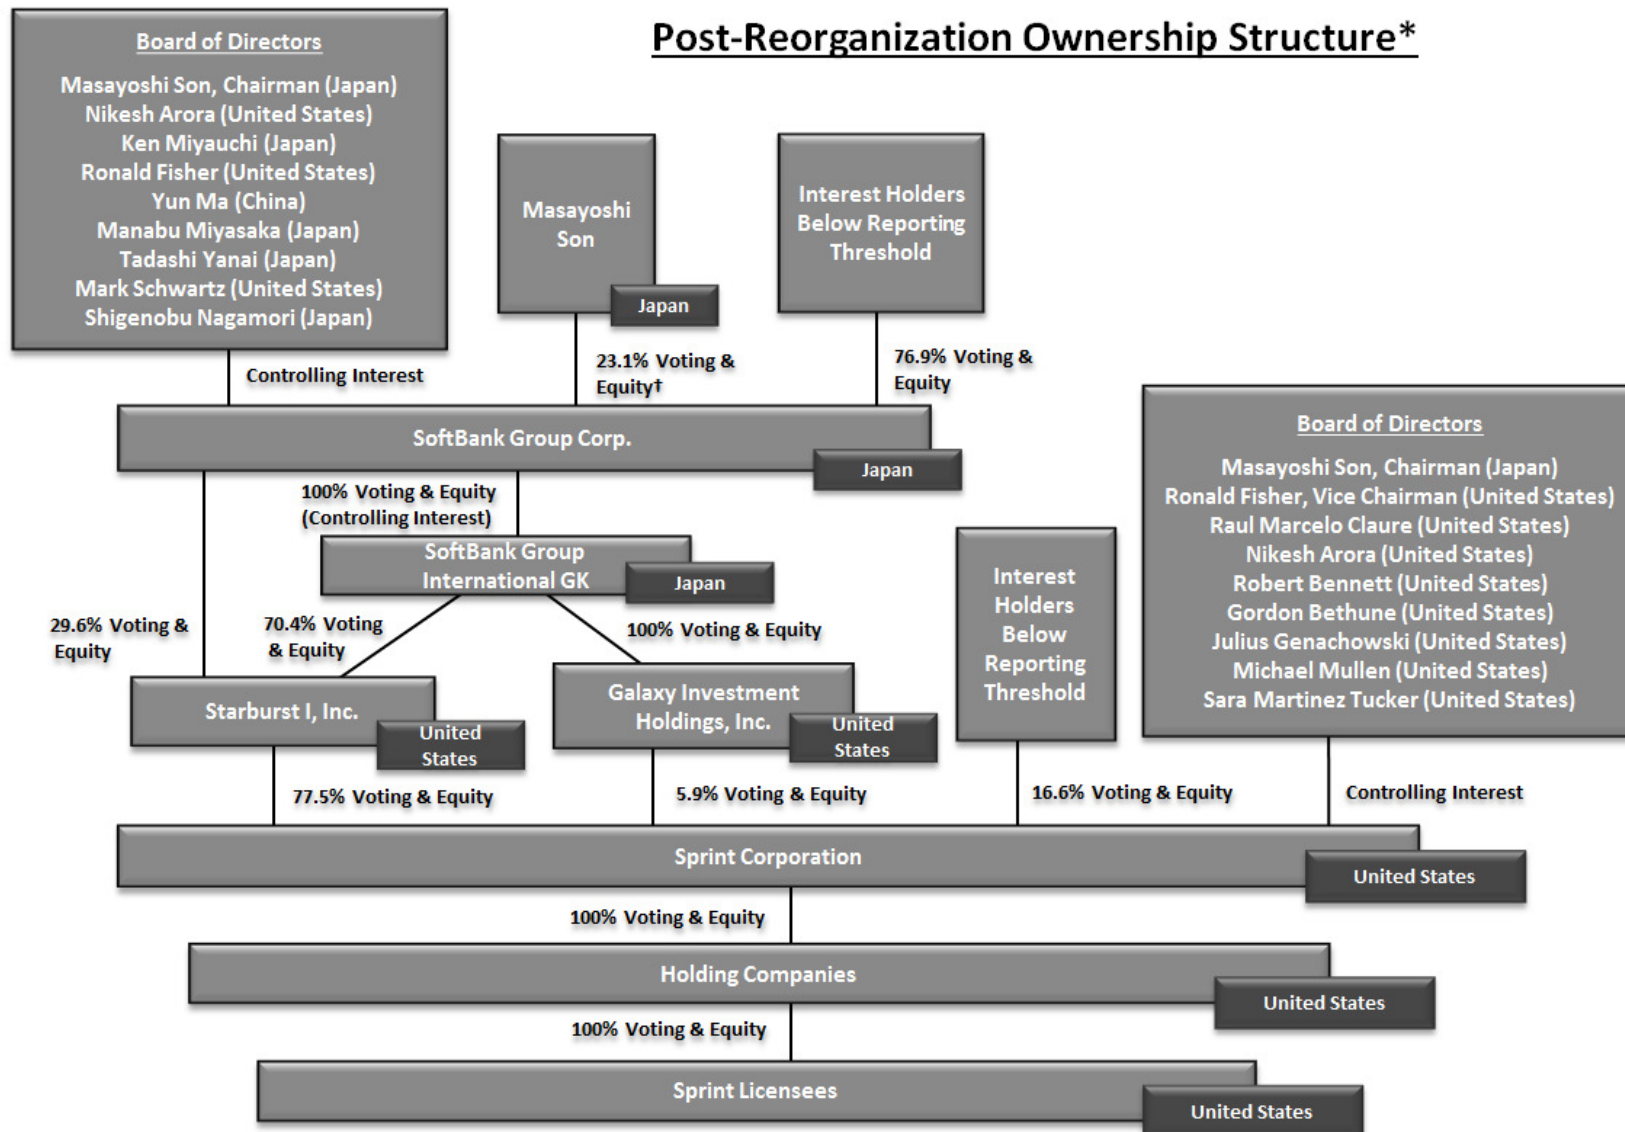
Post-Reorganization Ownership Structure*

Board of Directors
Masayoshi Son, Chairman (Japan)
Nikesh Arora (United States)
Ken Miyauchi (Japan)
Ronald Fisher (United States)
Yun Ma (China)
Manabu Miyasaka (Japan)
Tadashi Yanai (Japan)
Mark Schwartz (United States)
Shigenobu Nagamori (Japan)

Masayoshi Son
Japan

Interest Holders Below Reporting Threshold

Controlling Interest

23.1% Voting & Equity†

76.9% Voting & Equity

SoftBank Group Corp.
Japan

100% Voting & Equity (Controlling Interest)

SoftBank Group International GK
Japan

29.6% Voting & Equity

70.4% Voting & Equity

100% Voting & Equity

Starburst I, Inc.
United States

Galaxy Investment Holdings, Inc.
United States

Interest Holders Below Reporting Threshold

Board of Directors
Masayoshi Son, Chairman (Japan)
Ronald Fisher, Vice Chairman (United States)
Raul Marcelo Claure (United States)
Nikesh Arora (United States)
Robert Bennett (United States)
Gordon Bethune (United States)
Julius Genachowski (United States)
Michael Mullen (United States)
Sara Martinez Tucker (United States)

77.5% Voting & Equity

5.9% Voting & Equity

16.6% Voting & Equity

Controlling Interest

Sprint Corporation
United States

100% Voting & Equity

Holding Companies
United States

100% Voting & Equity

Sprint Licensees
United States